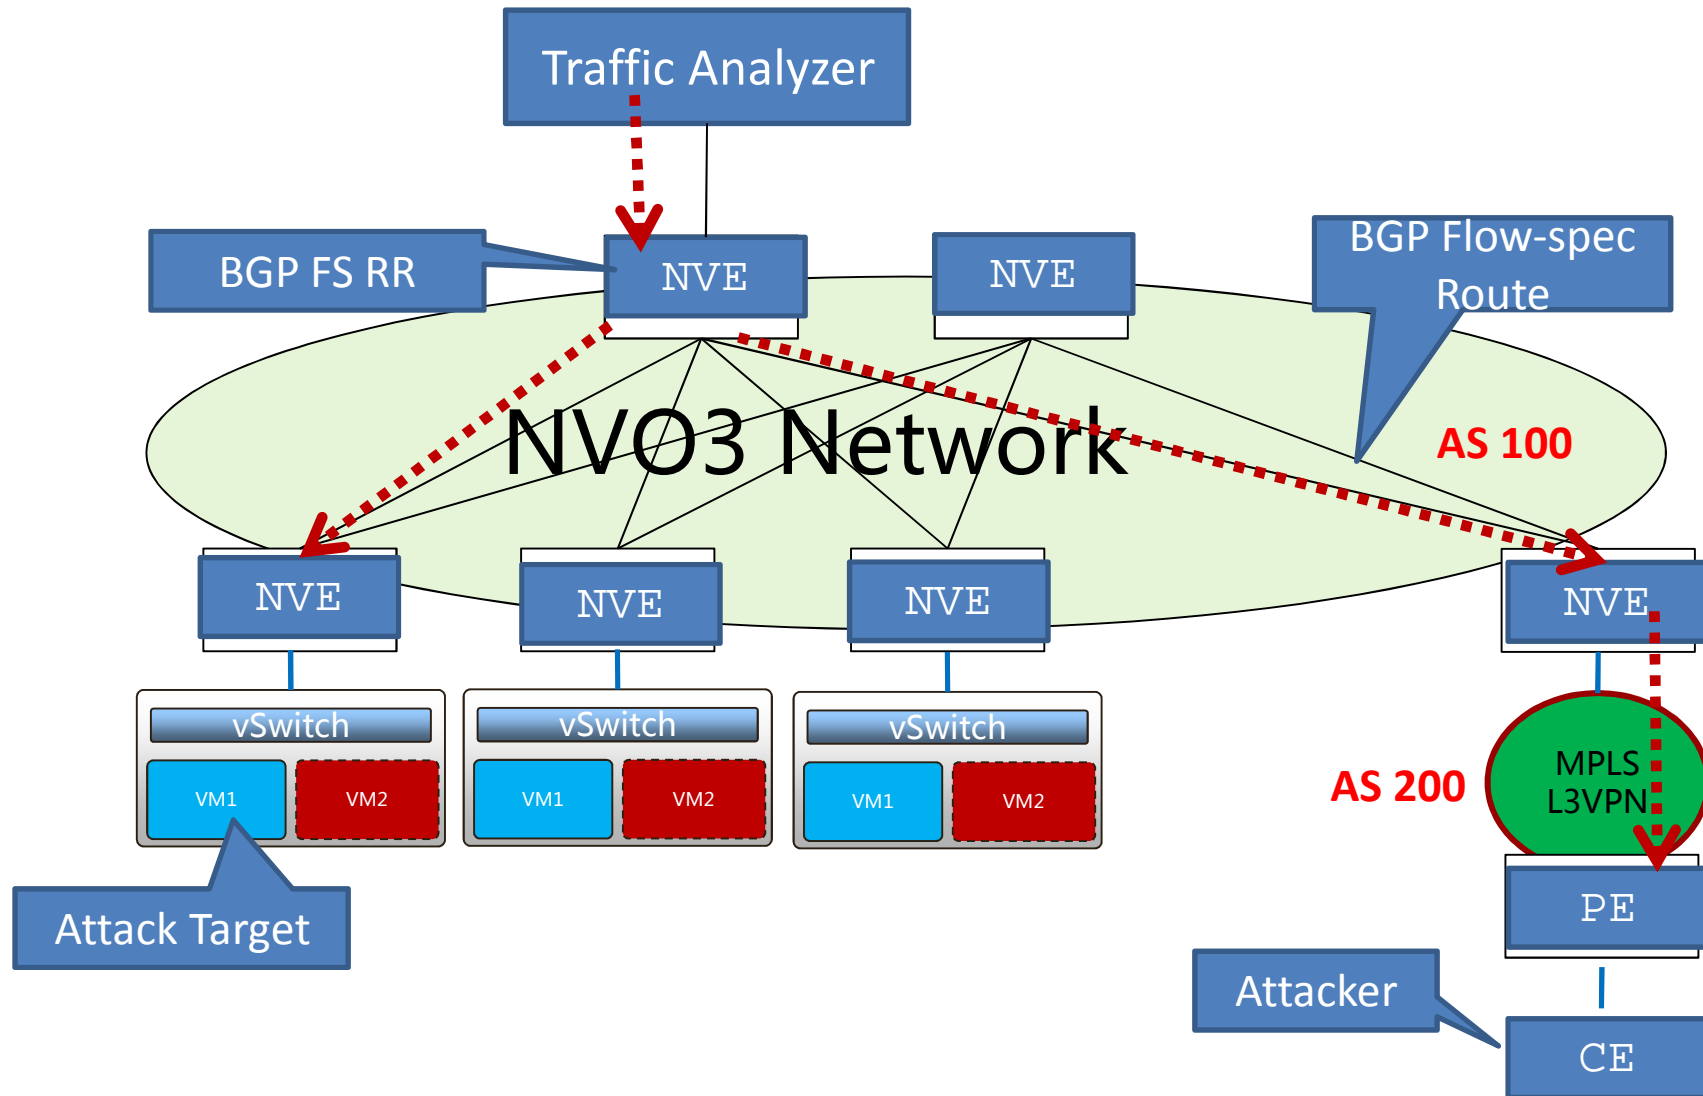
Traffic Analyzer

BGP FS RR

NVE

NVE

BGP Flow-spec Route

NVO3 Network

AS 100

NVE

NVE

NVE

NVE

vSwitch

VM1

VM2

vSwitch

VM1

VM2

vSwitch

VM1

VM2

AS 200

MPLS L3VPN

PE

Attack Target

Attacker

CE